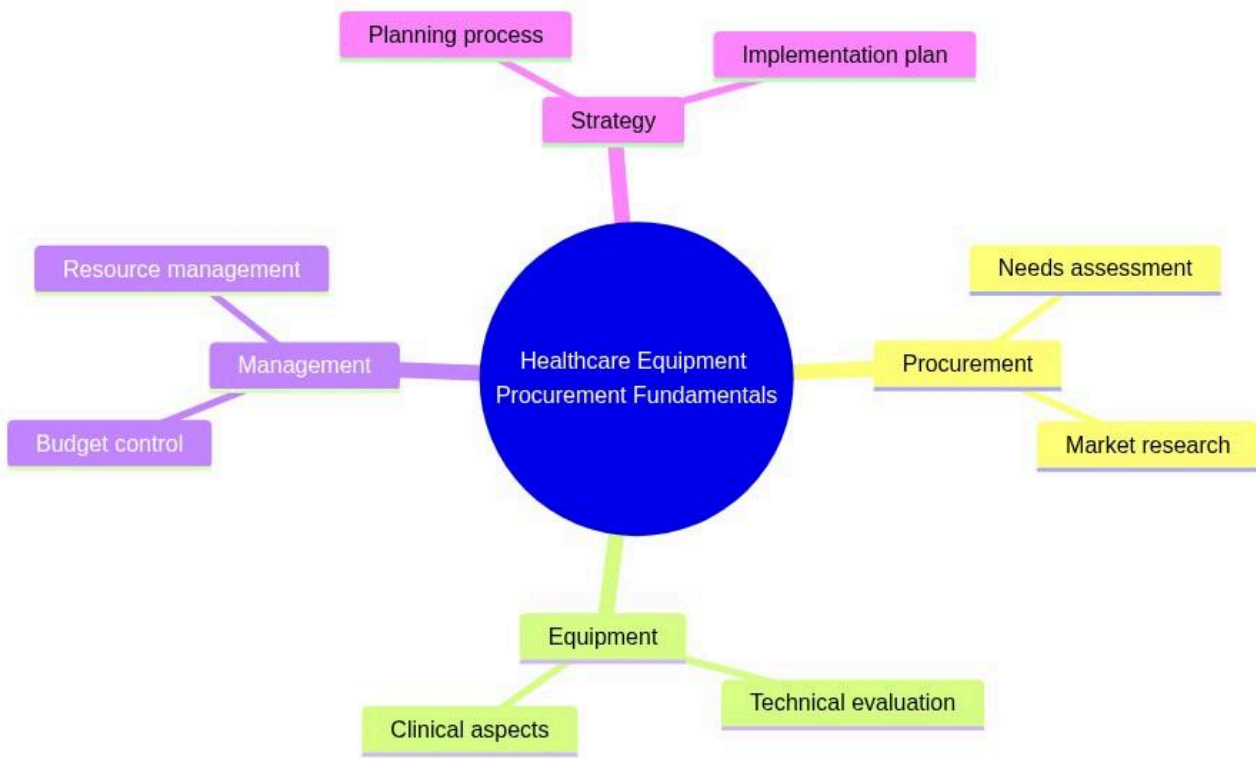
Healthcare Equipment Procurement Fundamentals

Strategy

Planning process

Implementation plan

Procurement

Needs assessment

Market research

Equipment

Technical evaluation

Clinical aspects

Management

Resource management

Budget control